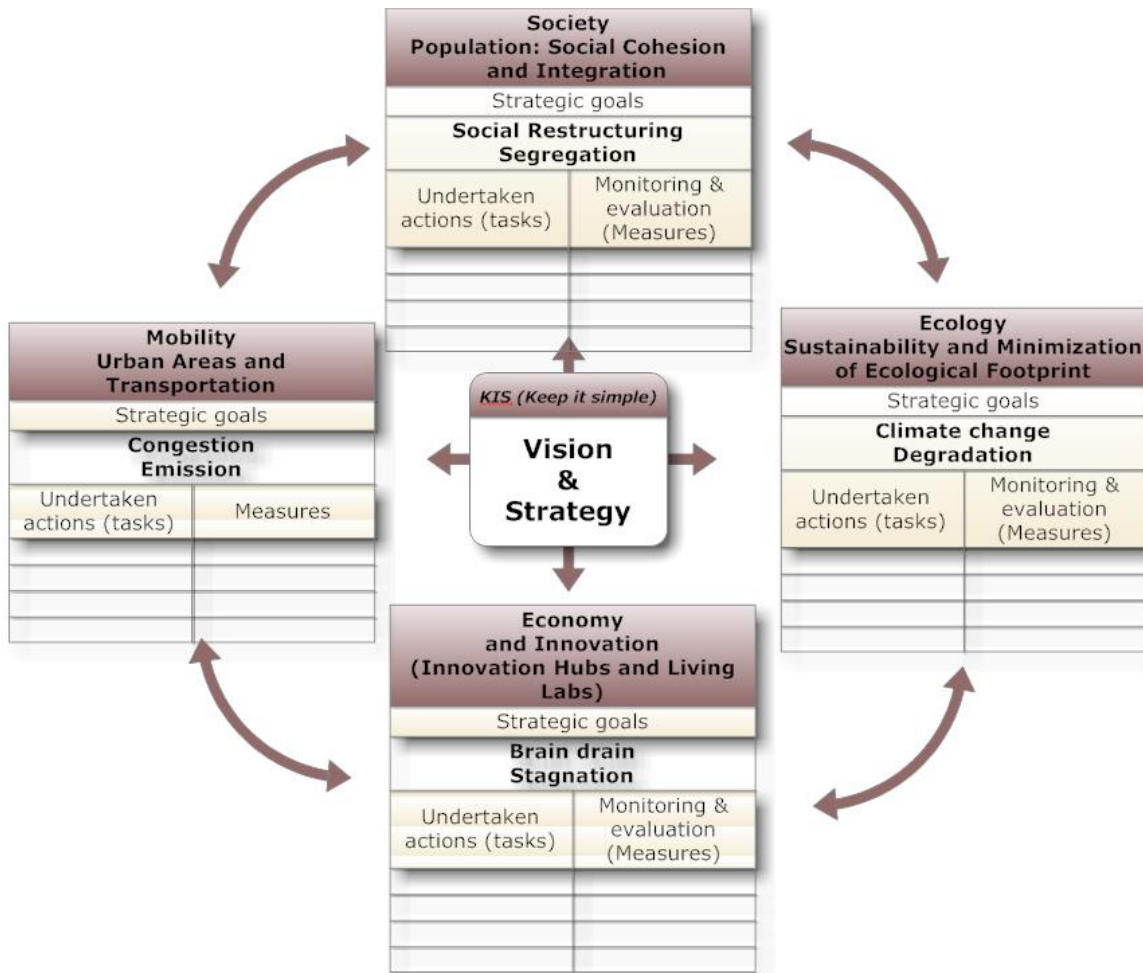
Society
Population: Social Cohesion and Integration

Strategic goals

Social Restructuring
Segregation

| Undertaken actions (tasks) | Monitoring & evaluation (Measures) |
|---|---|
| | |
| | |
| | |
| | |

Mobility
Urban Areas and Transportation

Strategic goals

Congestion
Emission

| Undertaken actions (tasks) | Measures |
|---|---|
| | |
| | |
| | |
| | |

KIS (Keep it simple)

Vision
&
Strategy

Ecology
Sustainability and Minimization of Ecological Footprint

Strategic goals

Climate change
Degradation

| Undertaken actions (tasks) | Monitoring & evaluation (Measures) |
|---|---|
| | |
| | |
| | |
| | |

Economy
and Innovation
(Innovation Hubs and Living Labs)

Strategic goals

Brain drain
Stagnation

| Undertaken actions (tasks) | Monitoring & evaluation (Measures) |
|---|---|
| | |
| | |
| | |
| | |